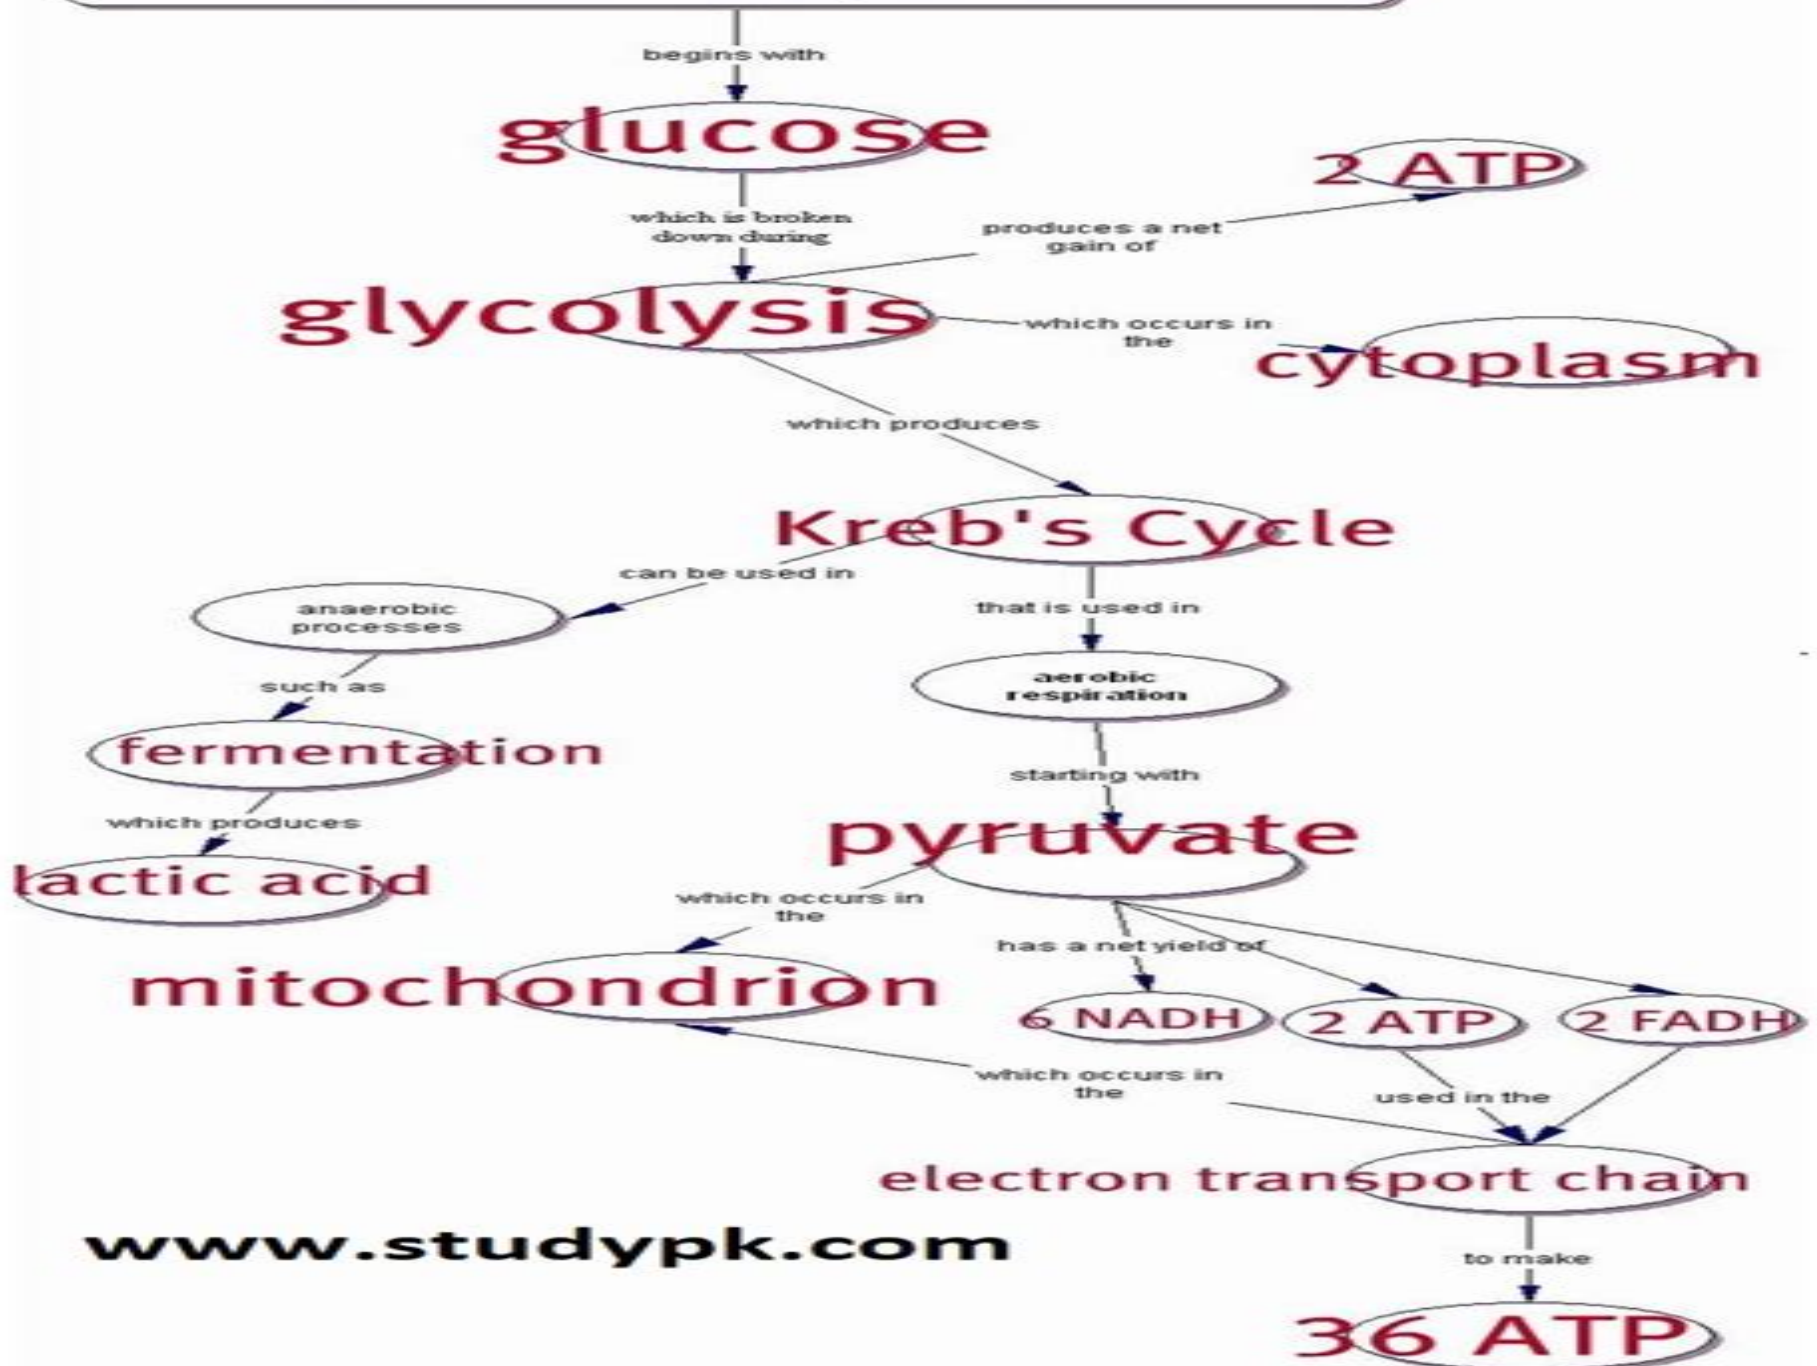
begins with

glucose

which is broken down during

produces a net gain of

2 ATP

glycolysis

which occurs in the

cytoplasm

which produces

Kreb's Cycle

can be used in

anaerobic processes

such as

fermentation

which produces

lactic acid

that is used in

aerobic respiration

starting with

pyruvate

which occurs in the

mitochondrion

has a net yield of

6 NADH

2 ATP

2 FADH

which occurs in the

used in the

electron transport chain

to make

36 ATP

www.studypk.com